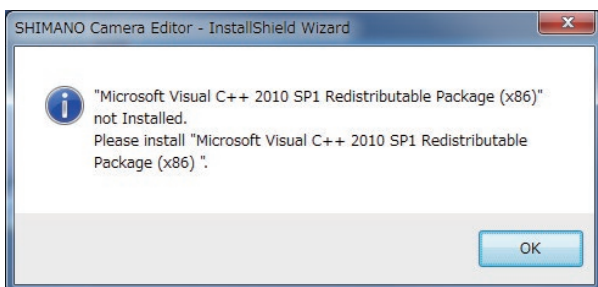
SHIMANO Camera Editor - InstallShield Wizard

"Microsoft Visual C++ 2010 SP1 Redistributable Package (x86)" not Installed.
Please install "Microsoft Visual C++ 2010 SP1 Redistributable Package (x86) ".

OK